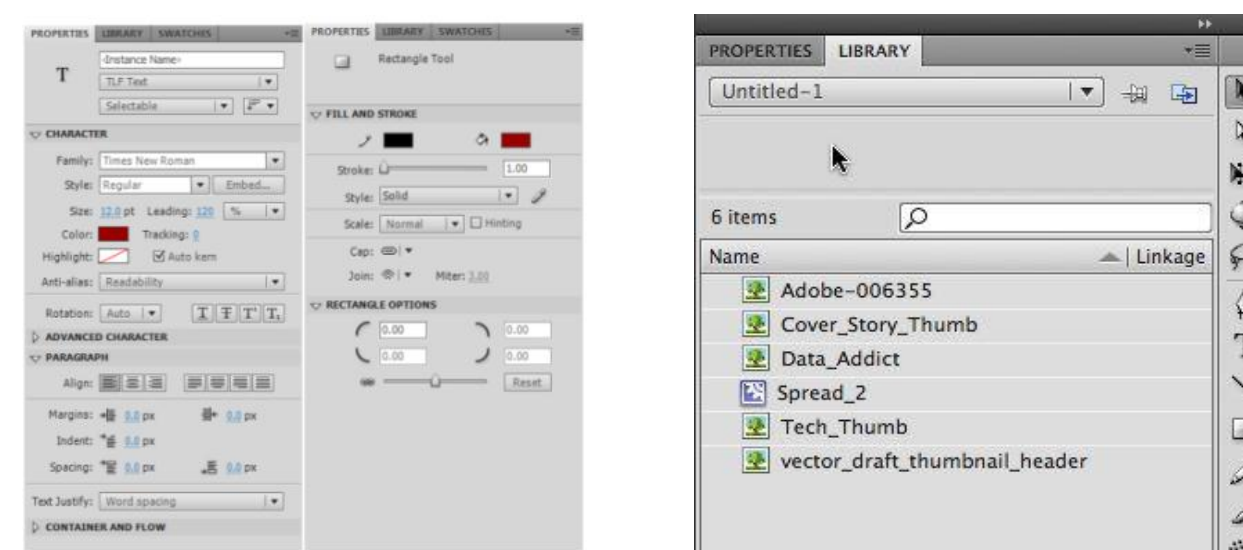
PROPERTIES LIBRARY SWATCHES

T

<Instance Name>

TLF Text

Selectable

CHARACTER

Family: Times New Roman

Style: Regular Embed...

Size: 12.0 pt Leading: 120 %

Color: Tracking: 0

Highlight: Auto kern

Anti-alias: Readability

Rotation: Auto

ADVANCED CHARACTER

PARAGRAPH

Align:

Margins: 0.0 px 0.0 px

Indent: 0.0 px

Spacing: 0.0 px 0.0 px

Text Justify: Word spacing

CONTAINER AND FLOW

PROPERTIES LIBRARY SWATCHES

Rectangle Tool

FILL AND STROKE

Stroke: 1.00

Style: Solid

Scale: Normal Hinting

Cap:

Join: Miter: 3.00

RECTANGLE OPTIONS

0.00 0.00

0.00 0.00

Reset

PROPERTIES LIBRARY

Untitled-1

6 items

Name Linkage

Adobe-006355

Cover_Story_Thumb

Data_Addict

Spread_2

Tech_Thumb

vector_draft_thumbnail_header